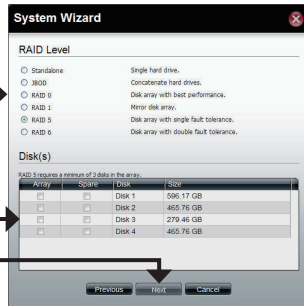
System Wizard

RAID Level

| | |
|---|---|
| Standalone | Single hard drive. |
| JBOD | Concatenate hard drives. |
| RAID 0 | Disk array with best performance. |
| RAID 1 | Mirror disk array. |
| RAID 5 | Disk array with single fault tolerance. |
| RAID 6 | Disk array with double fault tolerance. |

Disk(s)

RAID 5 requires a minimum of 3 disks in the array.

| Array | Spare | Disk | Size |
|---|---|---|---|
| | | Disk 1 | 596.17 GB |
| | | Disk 2 | 465.76 GB |
| | | Disk 3 | 279.46 GB |
| | | Disk 4 | 465.76 GB |

Previous Next Cancel